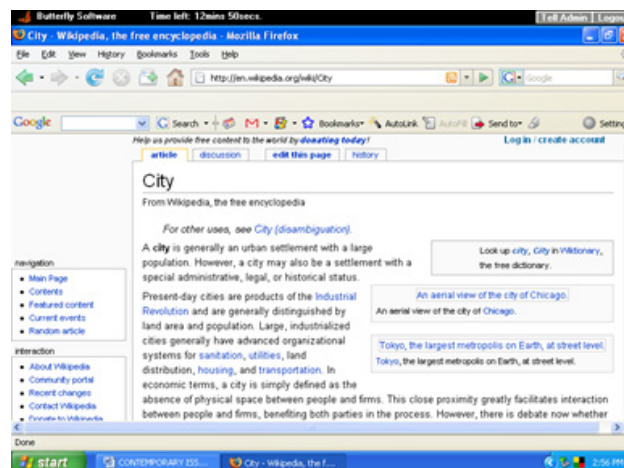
Butterfly Software Time left: 12mins 50secs. Tell Admin | Logout

City - Wikipedia, the free encyclopedia - Mozilla Firefox

File Edit View History Bookmarks Tools Help

http://en.wikipedia.org/wiki/City

Google

Google Search Bookmarks AutoLink AutoFill Send to Settings

Help us provide free content to the world by donating today!

Log in / create account

article discussion edit this page history

City

From Wikipedia, the free encyclopedia

For other uses, see City (disambiguation).

A city is generally an urban settlement with a large population. However, a city may also be a settlement with a special administrative, legal, or historical status.

Look up city, City in Wiktionary, the free dictionary.

Present-day cities are products of the Industrial Revolution and are generally distinguished by land area and population. Large, industrialized cities generally have advanced organizational systems for sanitation, utilities, land distribution, housing, and transportation. In economic terms, a city is simply defined as the absence of physical space between people and firms. This close proximity greatly facilitates interaction between people and firms, benefiting both parties in the process. However, there is debate now whether

An aerial view of the city of Chicago.

An aerial view of the city of Chicago.

Tokyo, the largest metropolis on Earth, at street level.

Tokyo, the largest metropolis on Earth, at street level.

navigation

• Main Page
• Contents
• Featured content
• Current events
• Random article

interaction

• About Wikipedia
• Community portal
• Recent changes
• Contact Wikipedia
• Donate to Wikipedia

Done

start CONTEMPORARY ISS... City - Wikipedia, the f... 2:56 PM